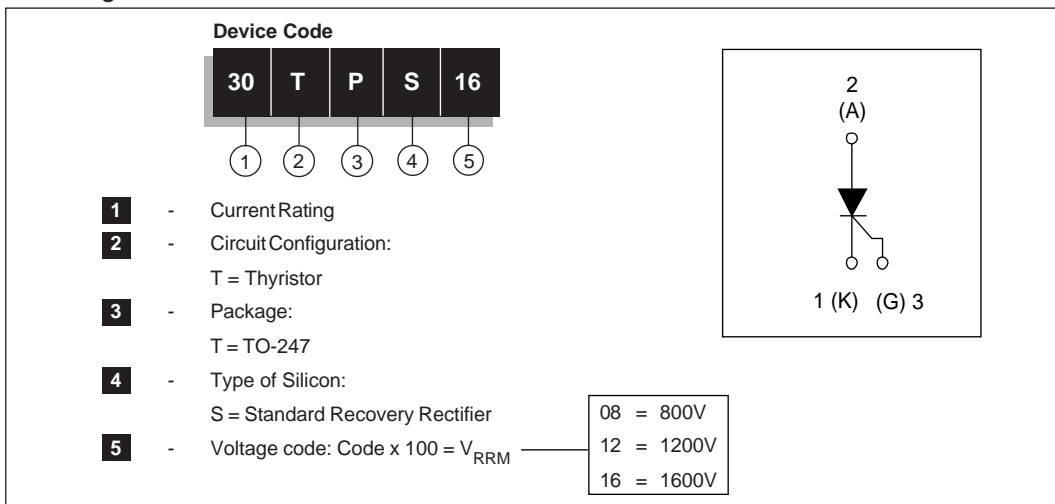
Device Code

| 30 | T | P | S | 16 |
|---|---|---|---|---|
| 1 | 2 | 3 | 4 | 5 |

1 - Current Rating
2 - Circuit Configuration:
T = Thyristor
3 - Package:
T = TO-247
4 - Type of Silicon:
S = Standard Recovery Rectifier
5 - Voltage code: Code x 100 = $V_{RRM}$

08 = 800V
12 = 1200V
16 = 1600V

2
(A)

1 (K) (G) 3